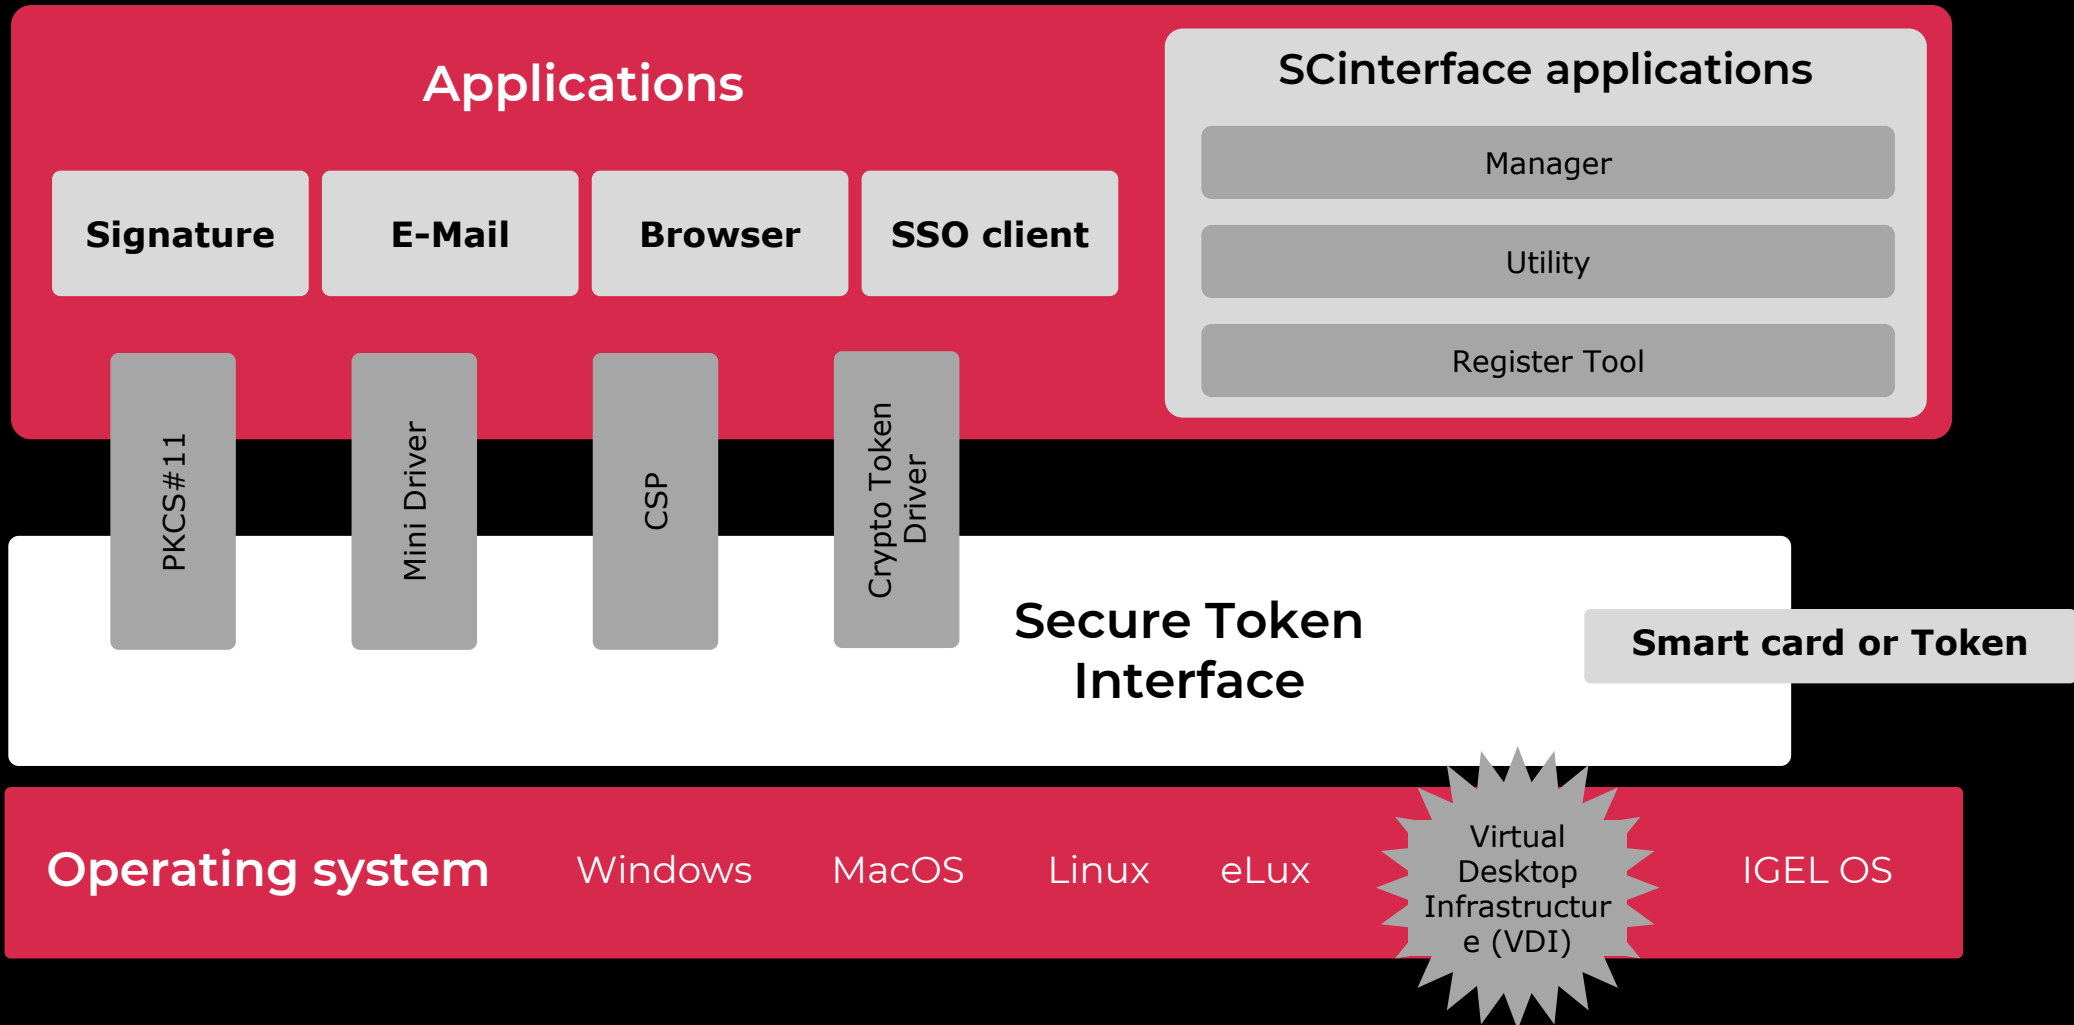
Applications

Signature

E-Mail

Browser

SSO client

SCinterface applications

Manager

Utility

Register Tool

PKCS#11

Mini Driver

CSP

Crypto Token Driver

Secure Token Interface

Smart card or Token

Operating system

Windows

MacOS

Linux

eLux

Virtual Desktop Infrastructur e (VDI)

IGEL OS